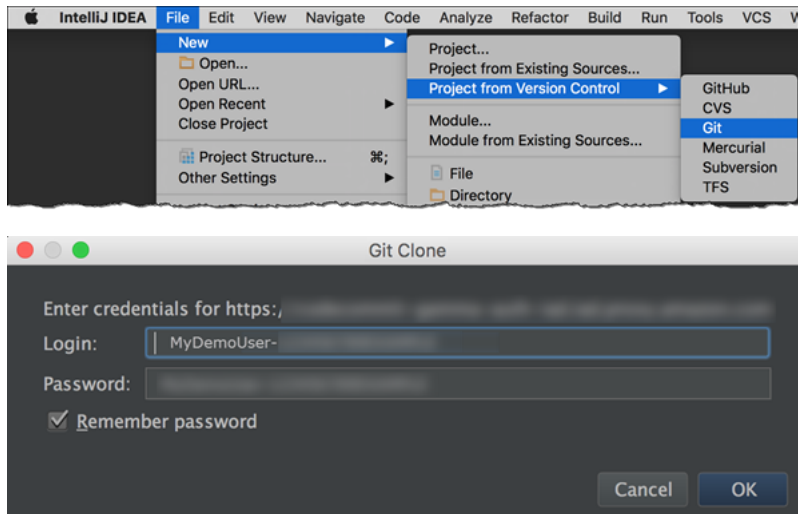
IntelliJ IDEA File Edit View Navigate Code Analyze Refactor Build Run Tools VCS W

New
Open...
Open URL...
Open Recent
Close Project
Project Structure... ⌘;
Other Settings

Project...
Project from Existing Sources...
Project from Version Control
Module...
Module from Existing Sources...
File
Directory

GitHub
CVS
Git
Mercurial
Subversion
TFS

Git Clone

Enter credentials for https:/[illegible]
Login: MyDemoUser-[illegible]
Password: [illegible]
Remember password

Cancel OK